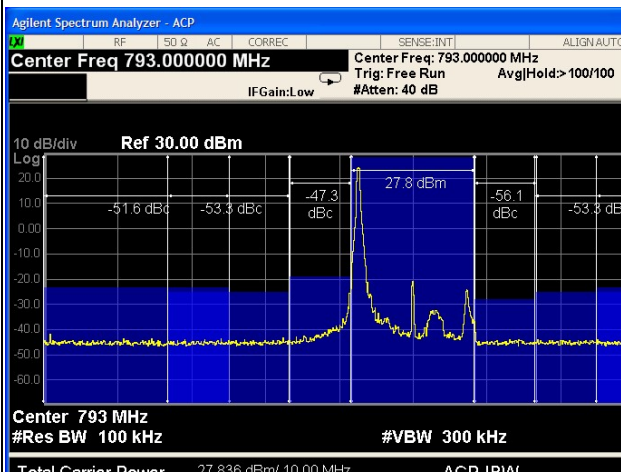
Agilent Spectrum Analyzer - ACP

LXI RF 50 Ω AC CORREC SENSE:INT ALIGN AUTO

Center Freq 793.000000 MHz

Center Freq: 793.000000 MHz
Trig: Free Run Avg|Hold:>100/100
IFGain:Low #Atten: 40 dB

10 dB/div Ref 30.00 dBm
Log

20.0
10.0
0.00
-10.0
-20.0
-30.0
-40.0
-50.0
-60.0

27.8 dBm
-51.6 dBc -53.3 dBc -47.3 dBc -56.1 dBc -53.3 dBc

Center 793 MHz
#Res BW 100 kHz #VBW 300 kHz

Total Carrier Power 27.836 dBm/ 10.00 MHz ACP-IBW